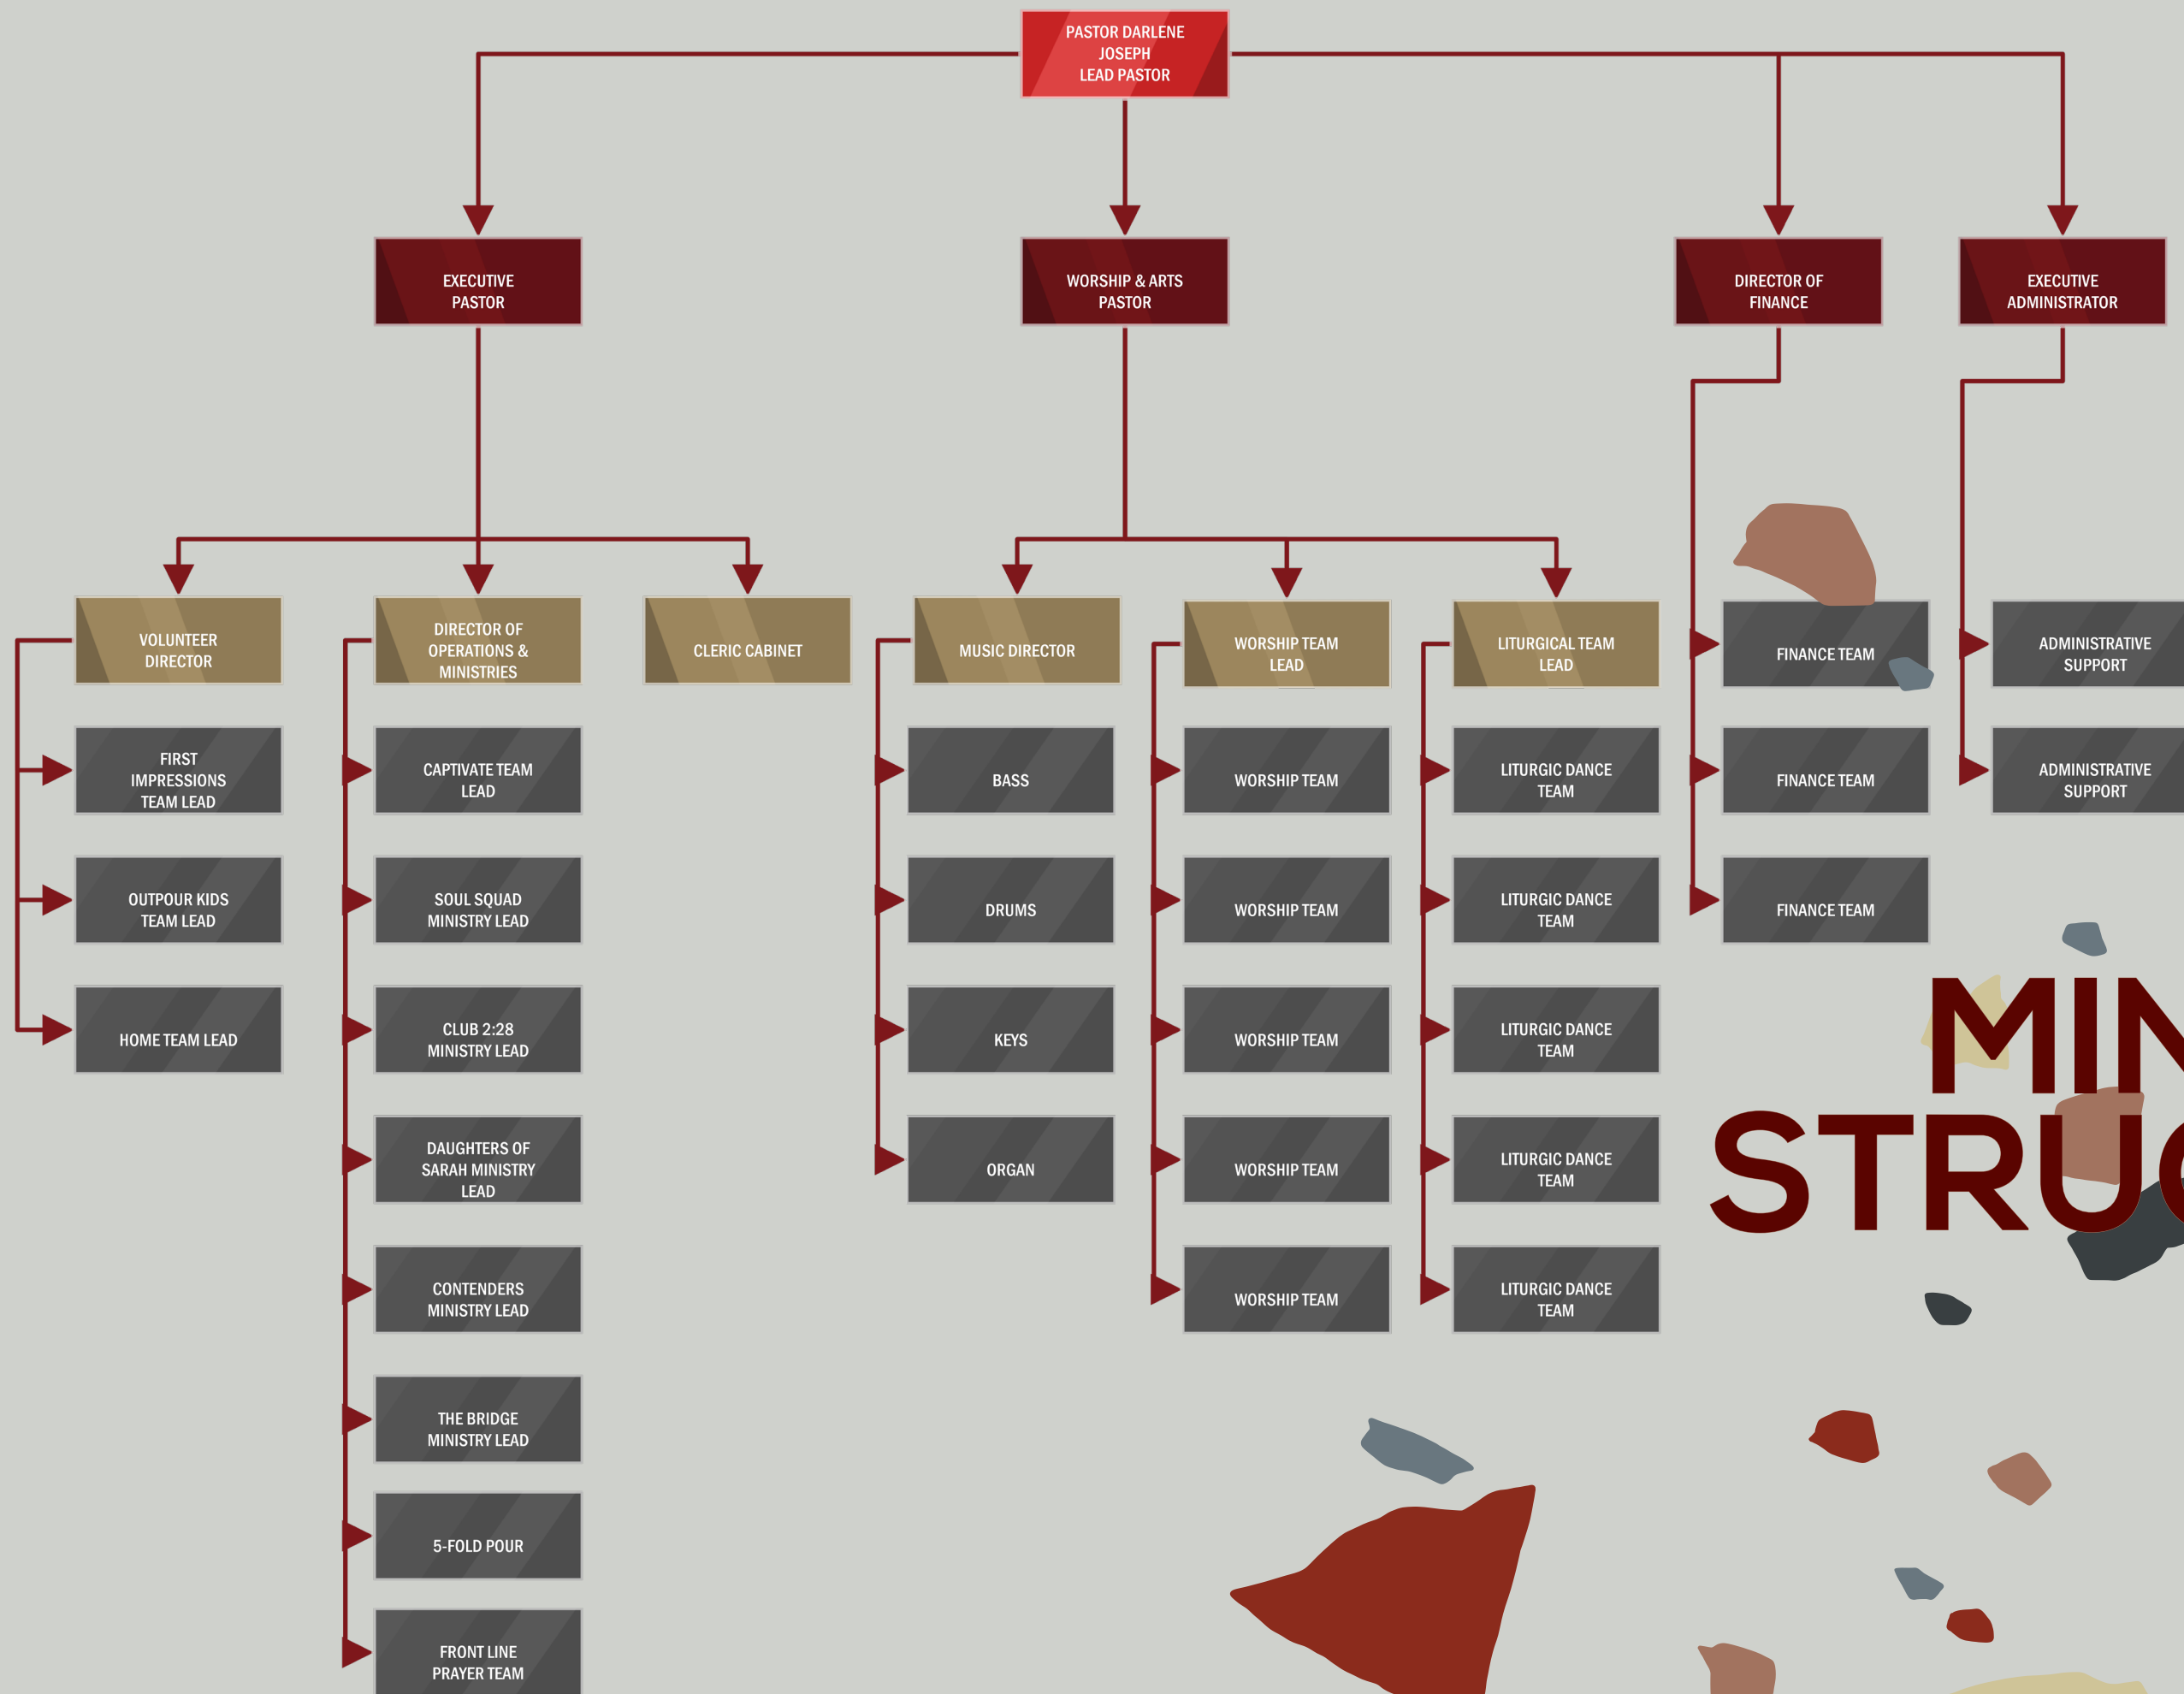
PASTOR DARLENE JOSEPH
LEAD PASTOR

EXECUTIVE PASTOR

WORSHIP & ARTS PASTOR

DIRECTOR OF FINANCE

EXECUTIVE ADMINISTRATOR

VOLUNTEER DIRECTOR

FIRST IMPRESSIONS TEAM LEAD

OUTPOUR KIDS TEAM LEAD

HOME TEAM LEAD

DIRECTOR OF OPERATIONS & MINISTRIES

CAPTIVATE TEAM LEAD

SOUL SQUAD MINISTRY LEAD

CLUB 2:28 MINISTRY LEAD

DAUGHTERS OF SARAH MINISTRY LEAD

CONTENDERS MINISTRY LEAD

THE BRIDGE MINISTRY LEAD

5-FOLD POUR

FRONT LINE PRAYER TEAM

CLERIC CABINET

MUSIC DIRECTOR

BASS

DRUMS

KEYS

ORGAN

WORSHIP TEAM LEAD

WORSHIP TEAM

WORSHIP TEAM

WORSHIP TEAM

WORSHIP TEAM

WORSHIP TEAM

LITURGICAL TEAM LEAD

LITURGIC DANCE TEAM

LITURGIC DANCE TEAM

LITURGIC DANCE TEAM

LITURGIC DANCE TEAM

LITURGIC DANCE TEAM

FINANCE TEAM

FINANCE TEAM

FINANCE TEAM

ADMINISTRATIVE SUPPORT

ADMINISTRATIVE SUPPORT

MIN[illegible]
STRU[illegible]